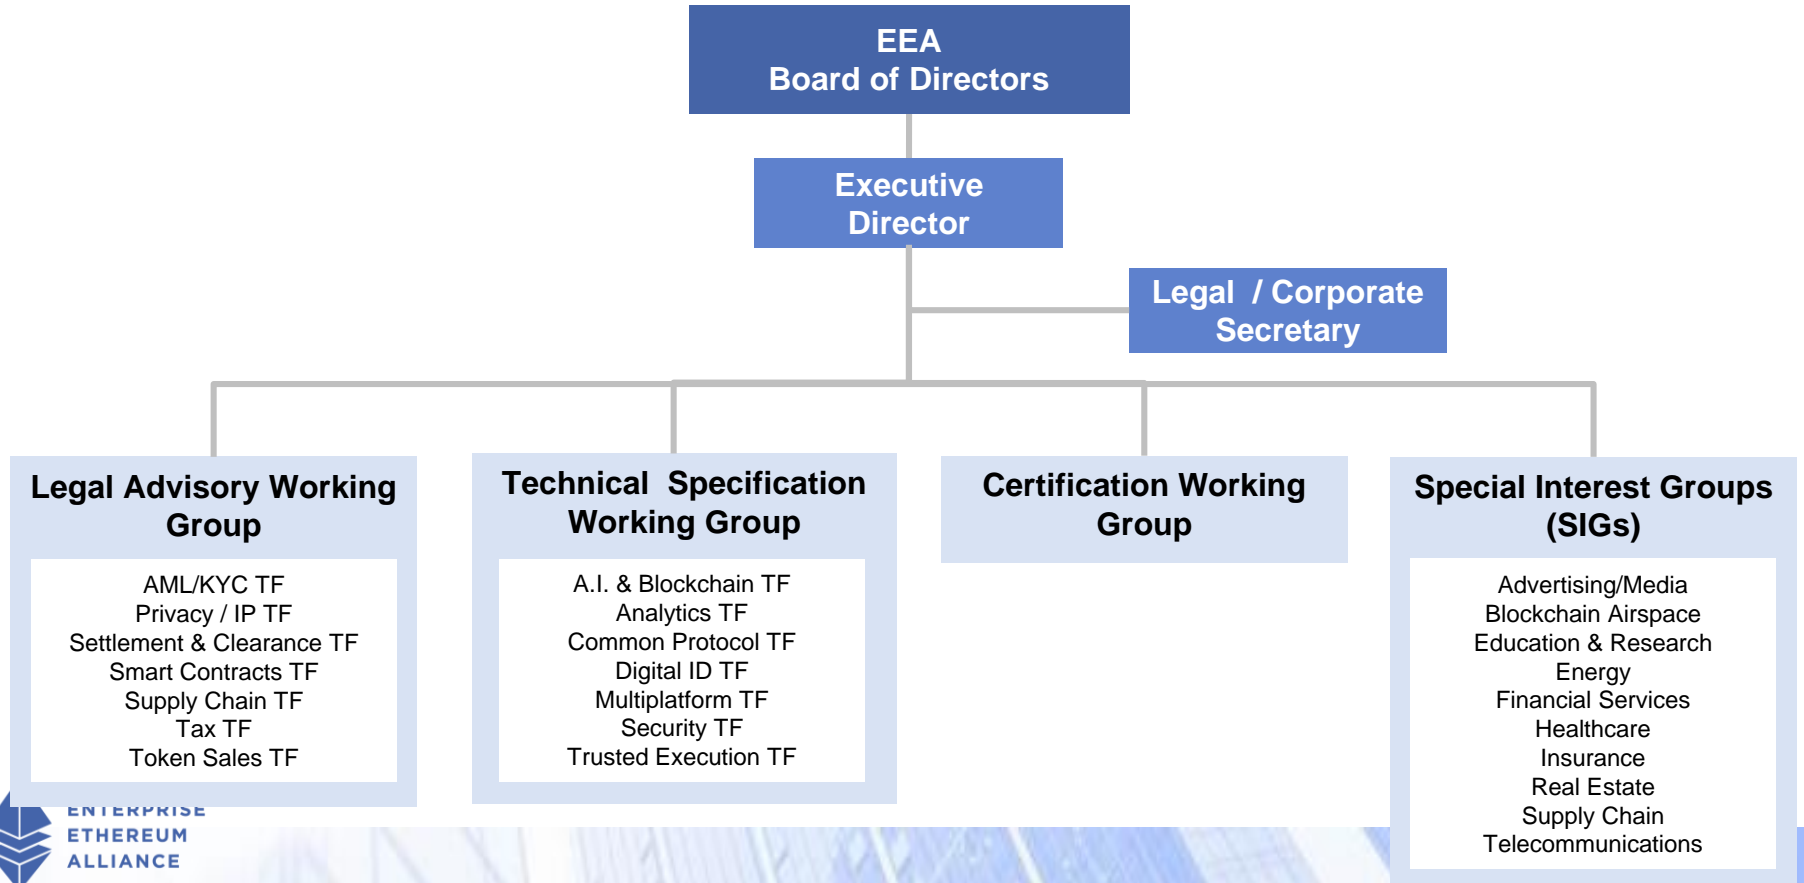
EEA
Board of Directors

Executive Director

Legal / Corporate Secretary

Legal Advisory Working Group

AML/KYC TF
Privacy / IP TF
Settlement & Clearance TF
Smart Contracts TF
Supply Chain TF
Tax TF
Token Sales TF

Technical Specification Working Group

A.I. & Blockchain TF
Analytics TF
Common Protocol TF
Digital ID TF
Multiplatform TF
Security TF
Trusted Execution TF

Certification Working Group

Special Interest Groups (SIGs)

Advertising/Media
Blockchain Airspace
Education & Research
Energy
Financial Services
Healthcare
Insurance
Real Estate
Supply Chain
Telecommunications

ENTERPRISE
ETHEREUM
ALLIANCE